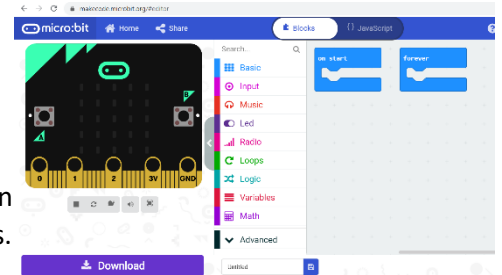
makecode.microbit.org/#editor

micro:bit Home Share Blocks JavaScript

A B
0 1 2 3V GND

Search...
Basic
Input
Music
Led
Radio
Loops
Logic
Variables
Math
Advanced

on start
forever

Download
Untitled

n
s.